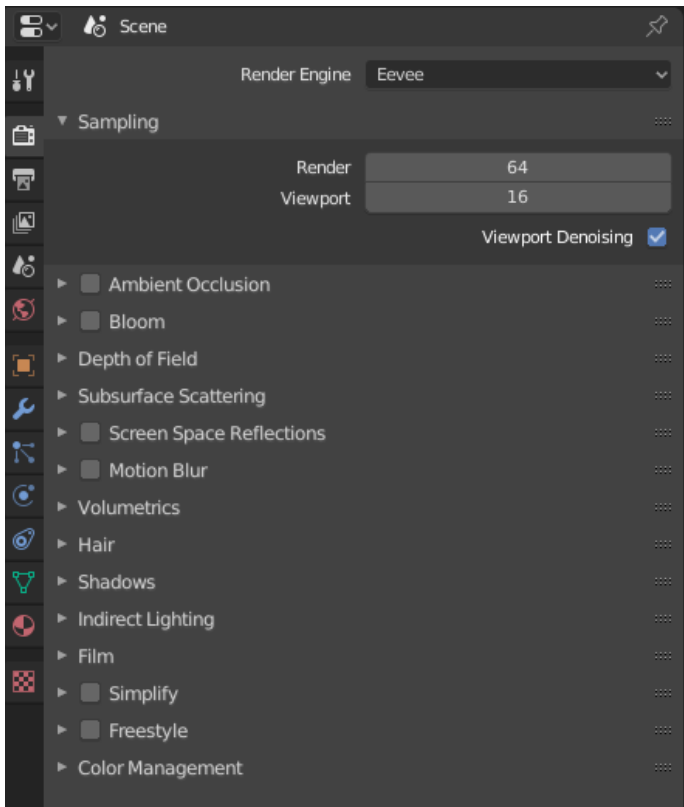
Scene

Render Engine Eevee

Sampling

Render 64
Viewport 16

Viewport Denoising

Ambient Occlusion
Bloom
Depth of Field
Subsurface Scattering
Screen Space Reflections
Motion Blur
Volumetrics
Hair
Shadows
Indirect Lighting
Film
Simplify
Freestyle
Color Management